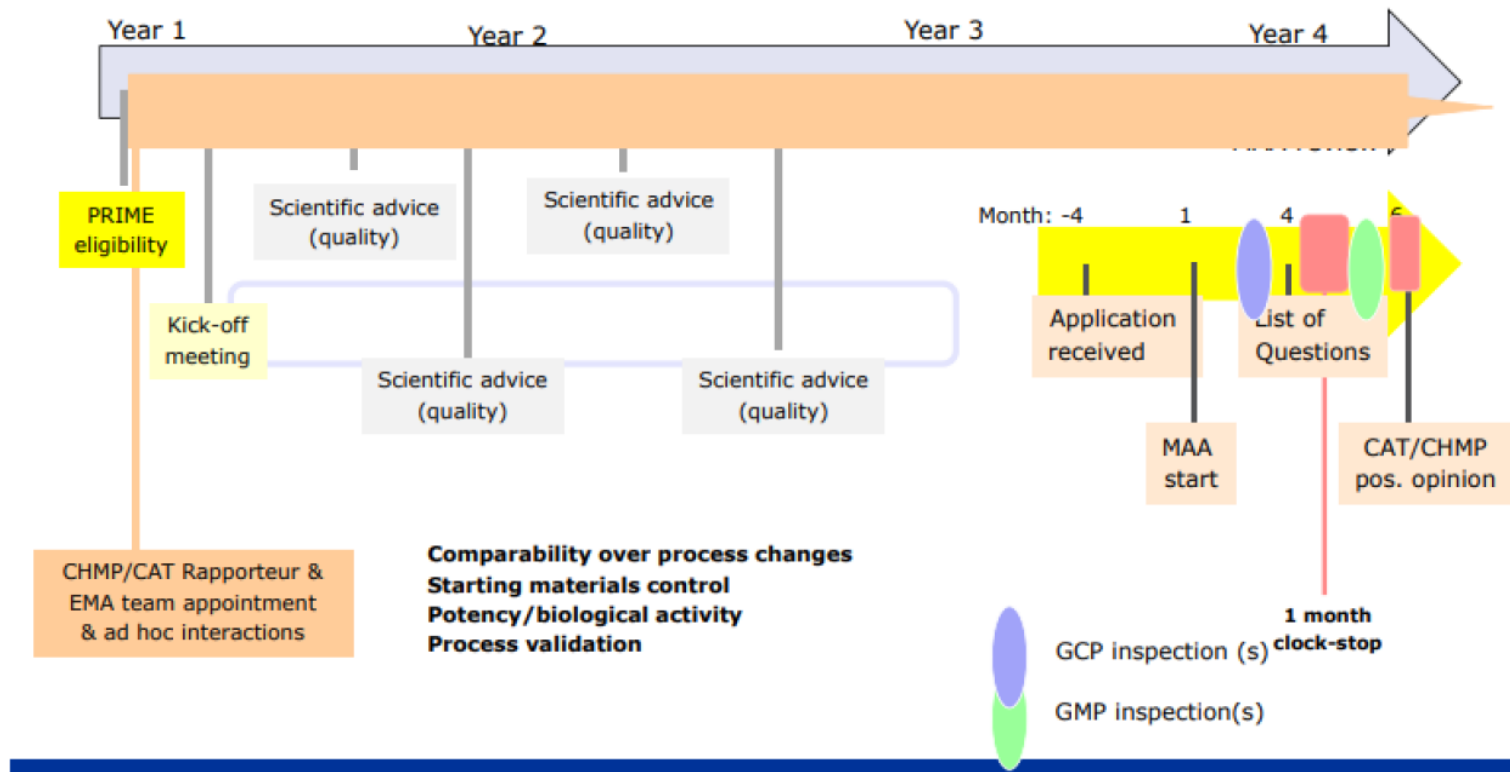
Year 1

Year 2

Year 3

Year 4

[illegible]

PRIME eligibility

Scientific advice (quality)

Scientific advice (quality)

Kick-off meeting

Scientific advice (quality)

Scientific advice (quality)

Month: -4

1

4

6

Application received

List of Questions

MAA start

CAT/CHMP pos. opinion

CHMP/CAT Rapporteur & EMA team appointment & ad hoc interactions

**Comparability over process changes**
**Starting materials control**
**Potency/biological activity**
**Process validation**

**1 month clock-stop**

GCP inspection (s)

GMP inspection(s)